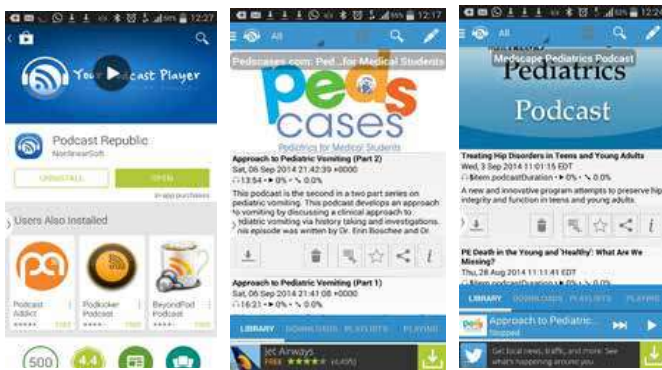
12:27

Your Podcast Player

Podcast Republic
NordewarSoft

UNINSTALL
OPEN

In-app purchases

Users Also Installed

Podcast Addict
FREE

Podkicker Podcast
FREE

BeyondPod Podcast
FREE

500

4.4

12:17

All

Pedcases.com: Ped...for Medical Students

peds cases

Pediatrics for Medical Students

Approach to Pediatric Vomiting (Part 2)
Sat, 06 Sep 2014 21:42:39 +0000
13:54 • 0% • 0.0%

This podcast is the second in a two part series on pediatric vomiting. This podcast develops an approach to vomiting by discussing a clinical approach to pediatric vomiting via history taking and investigations. This episode was written by Dr. Erin Boschee and Dr.

Approach to Pediatric Vomiting (Part 1)
Sat, 06 Sep 2014 21:41:08 +0000
16:23 • 0% • 0.0%

LIBRARY DOWNLOADS PLAYLISTS PLAYING

Jet Airways
FREE ★★★★ (4,409)

12:27

All

Medscape Pediatrics Podcast

Pediatrics
Podcast

Treating Hip Disorders in Teens and Young Adults
Wed, 3 Sep 2014 11:01:15 EDT
$item.podcastDuration • 0% • 0.0%

A new and innovative program attempts to preserve hip integrity and function in teens and young adults.

PE Death in the Young and 'Healthy': What Are We Missing?
Thu, 28 Aug 2014 11:11:41 EDT

LIBRARY DOWNLOADS PLAYLISTS PLAYING

Approach to Pediatric...
Stopped

Get local news, traffic, and more. See what's happening around you.